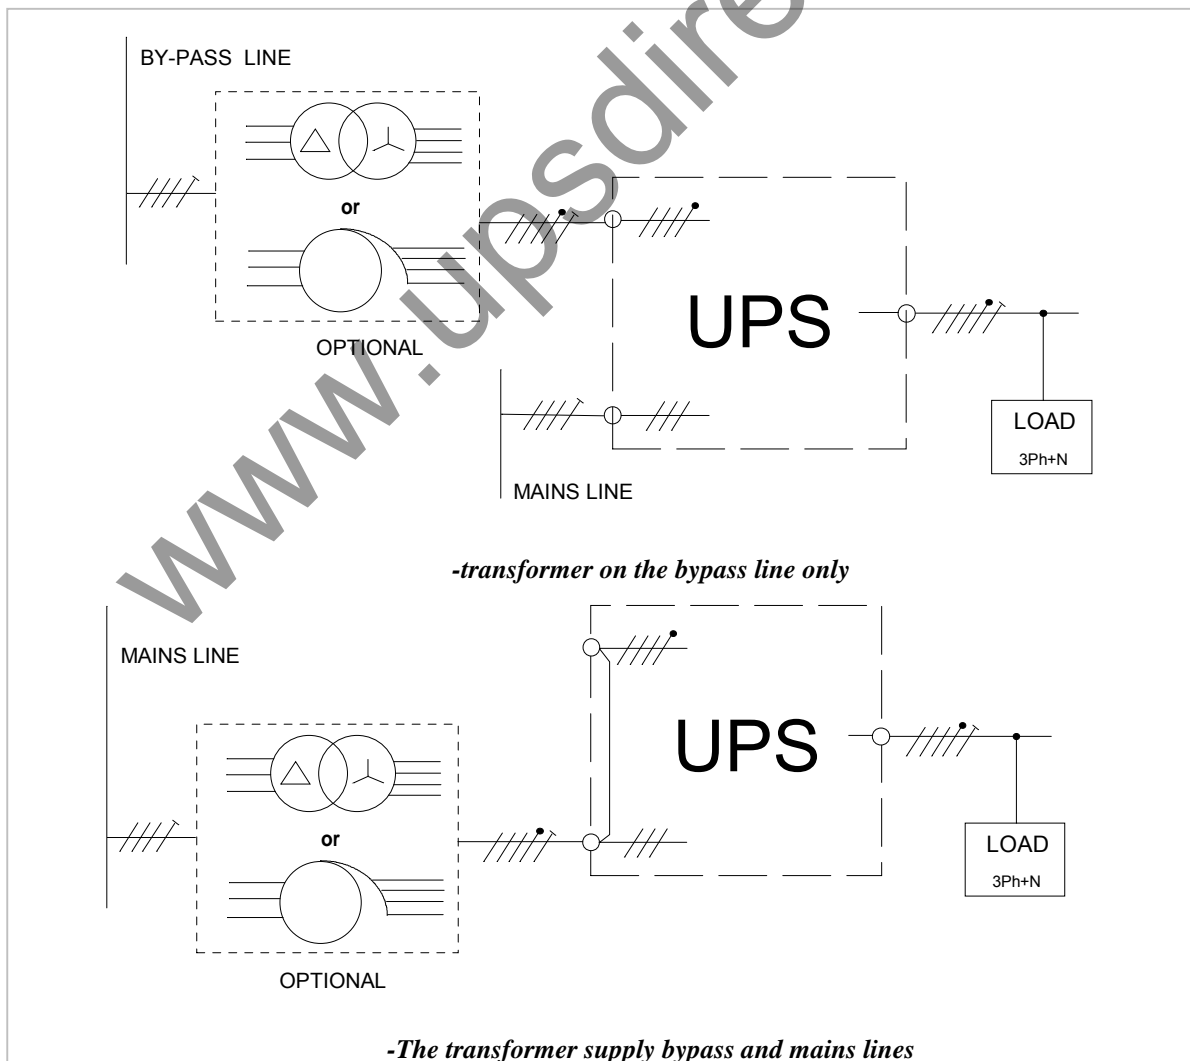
www.upsdirect

BY-PASS LINE

or

OPTIONAL

UPS

MAINS LINE

LOAD

3Ph+N

*-transformer on the bypass line only*

MAINS LINE

or

OPTIONAL

UPS

LOAD

3Ph+N

*-The transformer supply bypass and mains lines*